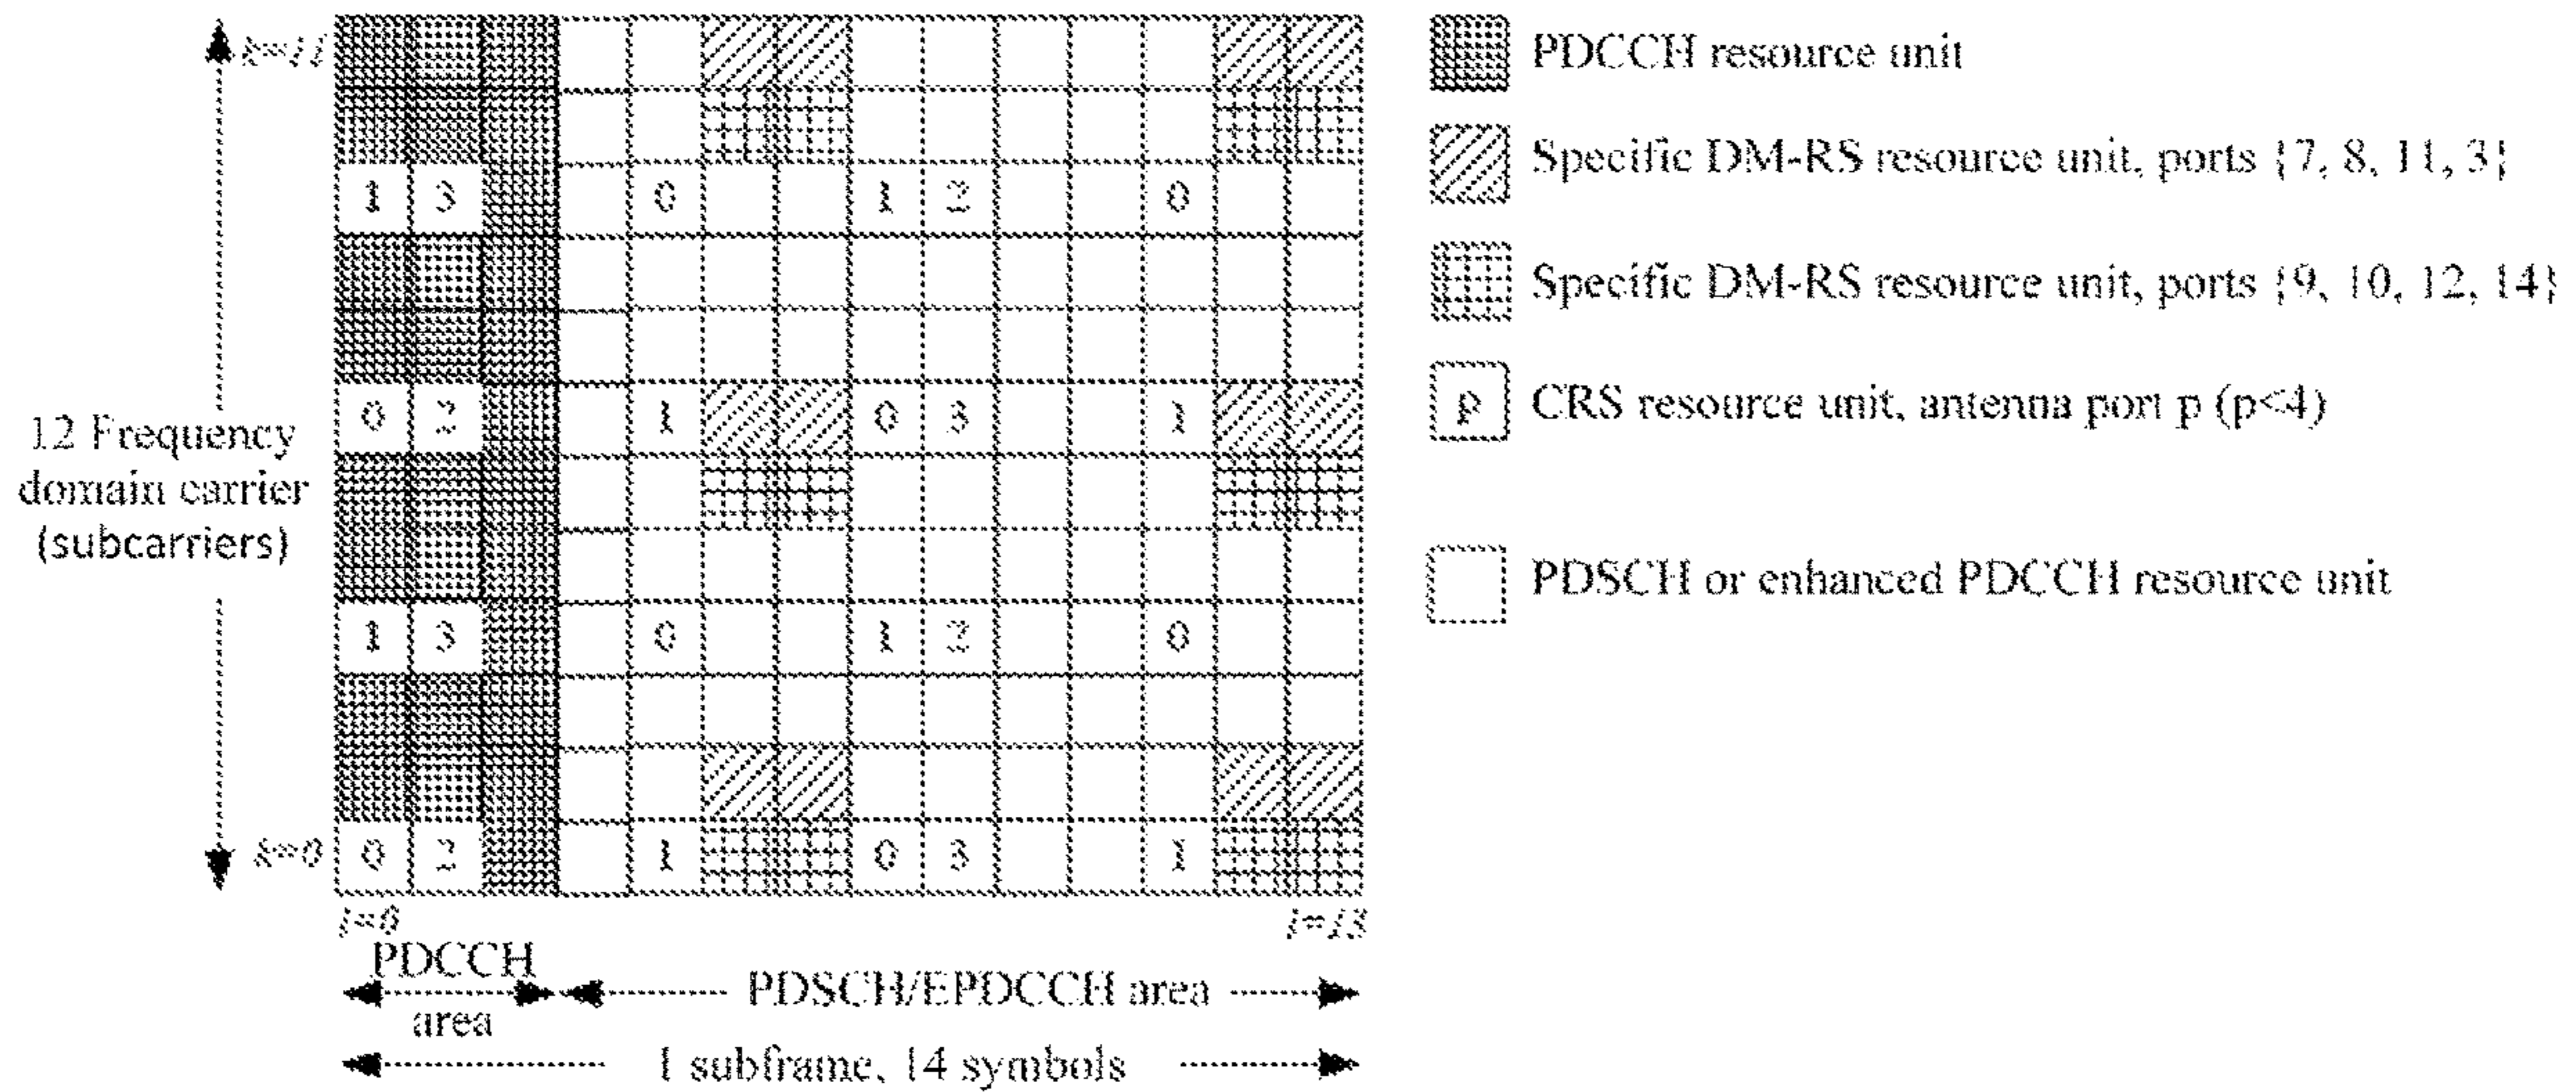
k=11

1 3 0 1 2 0

0 2 1 0 3 1

1 3 0 1 2 0

k=0

0 2 1 0 3 1

12 Frequency domain carrier (subcarriers)

l=0

l=13

PDCCH area

PDSCH/EPDCCH area

1 subframe, 14 symbols

PDCCH resource unit

Specific DM-RS resource unit, ports {7, 8, 11, 3}

Specific DM-RS resource unit, ports {9, 10, 12, 14}

p CRS resource unit, antenna port p (p<4)

PDSCH or enhanced PDCCH resource unit